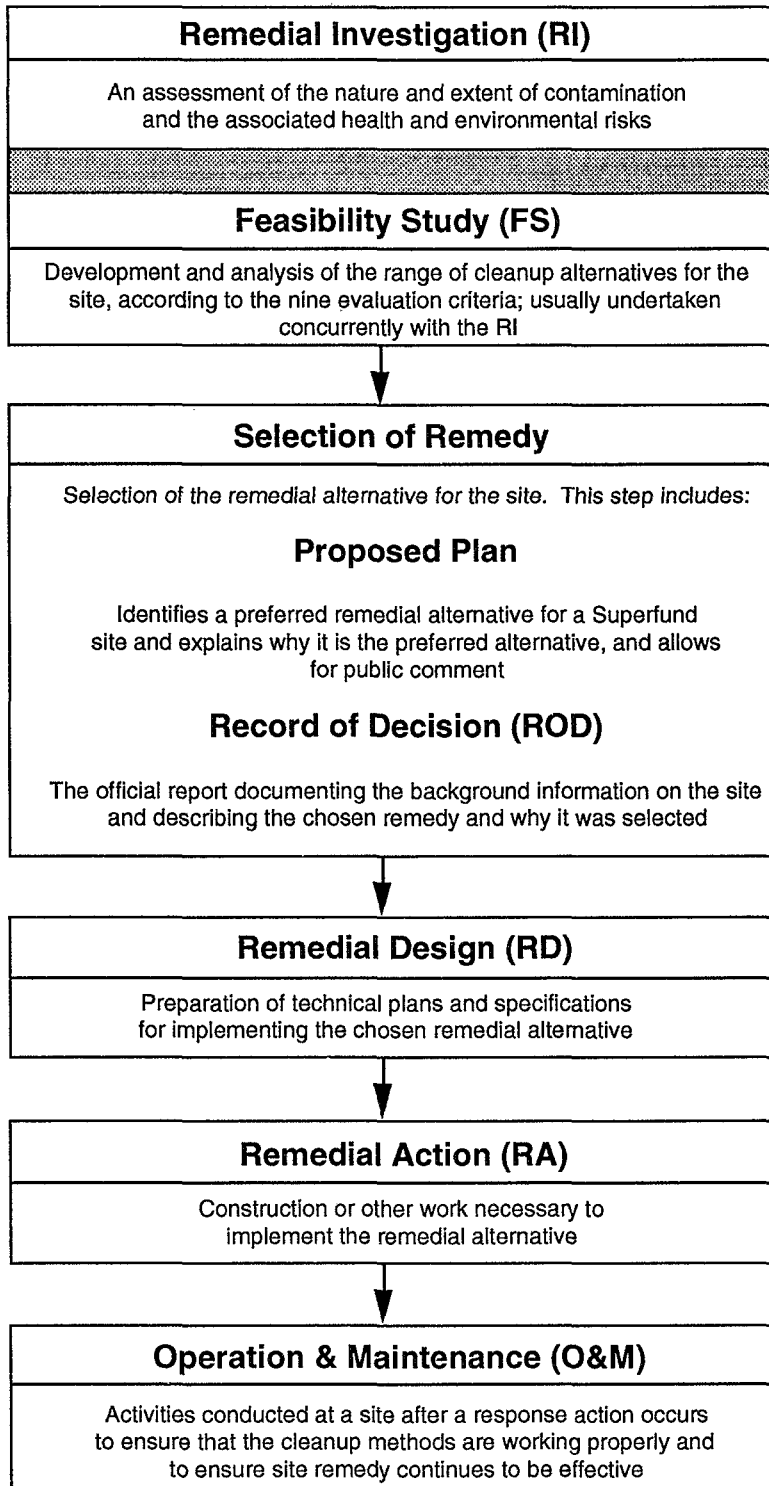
Remedial Investigation (RI)

An assessment of the nature and extent of contamination and the associated health and environmental risks

Feasibility Study (FS)

Development and analysis of the range of cleanup alternatives for the site, according to the nine evaluation criteria; usually undertaken concurrently with the RI

Selection of Remedy

Selection of the remedial alternative for the site. This step includes:

Proposed Plan

Identifies a preferred remedial alternative for a Superfund site and explains why it is the preferred alternative, and allows for public comment

Record of Decision (ROD)

The official report documenting the background information on the site and describing the chosen remedy and why it was selected

Remedial Design (RD)

Preparation of technical plans and specifications for implementing the chosen remedial alternative

Remedial Action (RA)

Construction or other work necessary to implement the remedial alternative

Operation & Maintenance (O&M)

Activities conducted at a site after a response action occurs to ensure that the cleanup methods are working properly and to ensure site remedy continues to be effective